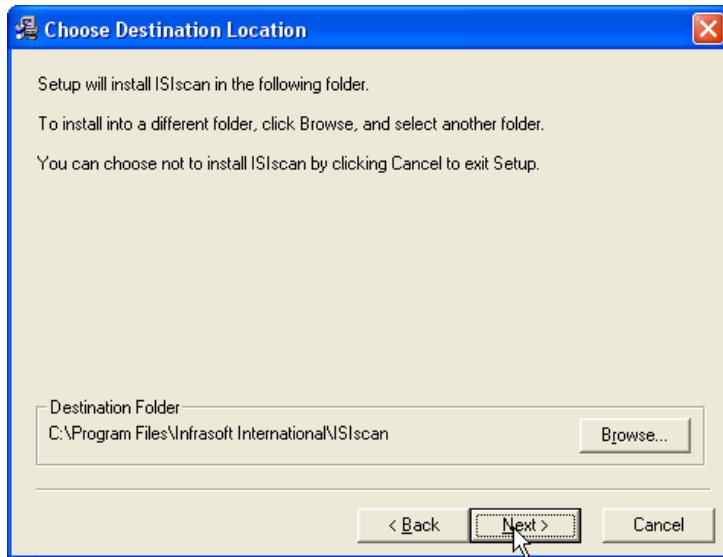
Choose Destination Location

Setup will install ISIscan in the following folder.

To install into a different folder, click Browse, and select another folder.

You can choose not to install ISIscan by clicking Cancel to exit Setup.

Destination Folder

C:\Program Files\Infrasoft International\ISIscan

Browse...

< Back

Next >

Cancel